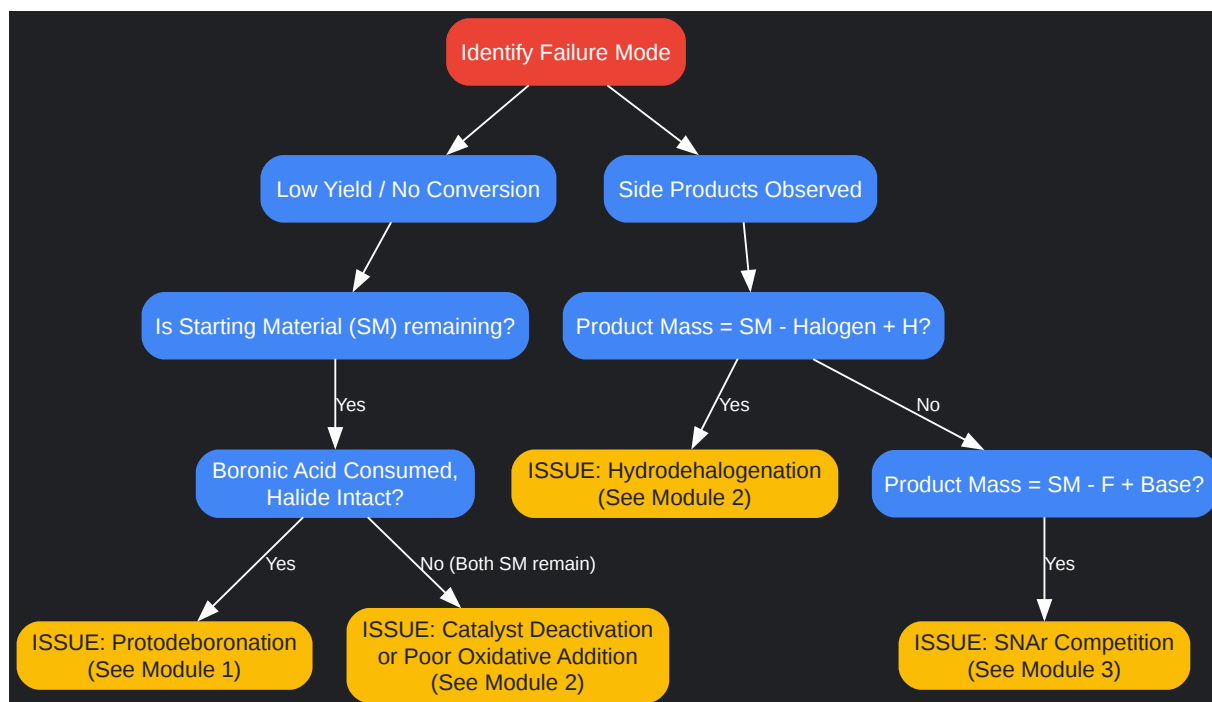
Identify Failure Mode

Low Yield / No Conversion

Side Products Observed

Is Starting Material (SM) remaining?

Product Mass = SM - Halogen + H?

Yes

Yes

No

Boronic Acid Consumed, Halide Intact?

ISSUE: Hydrodehalogenation (See Module 2)

Product Mass = SM - F + Base?

Yes

No (Both SM remain)

Yes

ISSUE: Protodeboronation (See Module 1)

ISSUE: Catalyst Deactivation or Poor Oxidative Addition (See Module 2)

ISSUE: SNAr Competition (See Module 3)